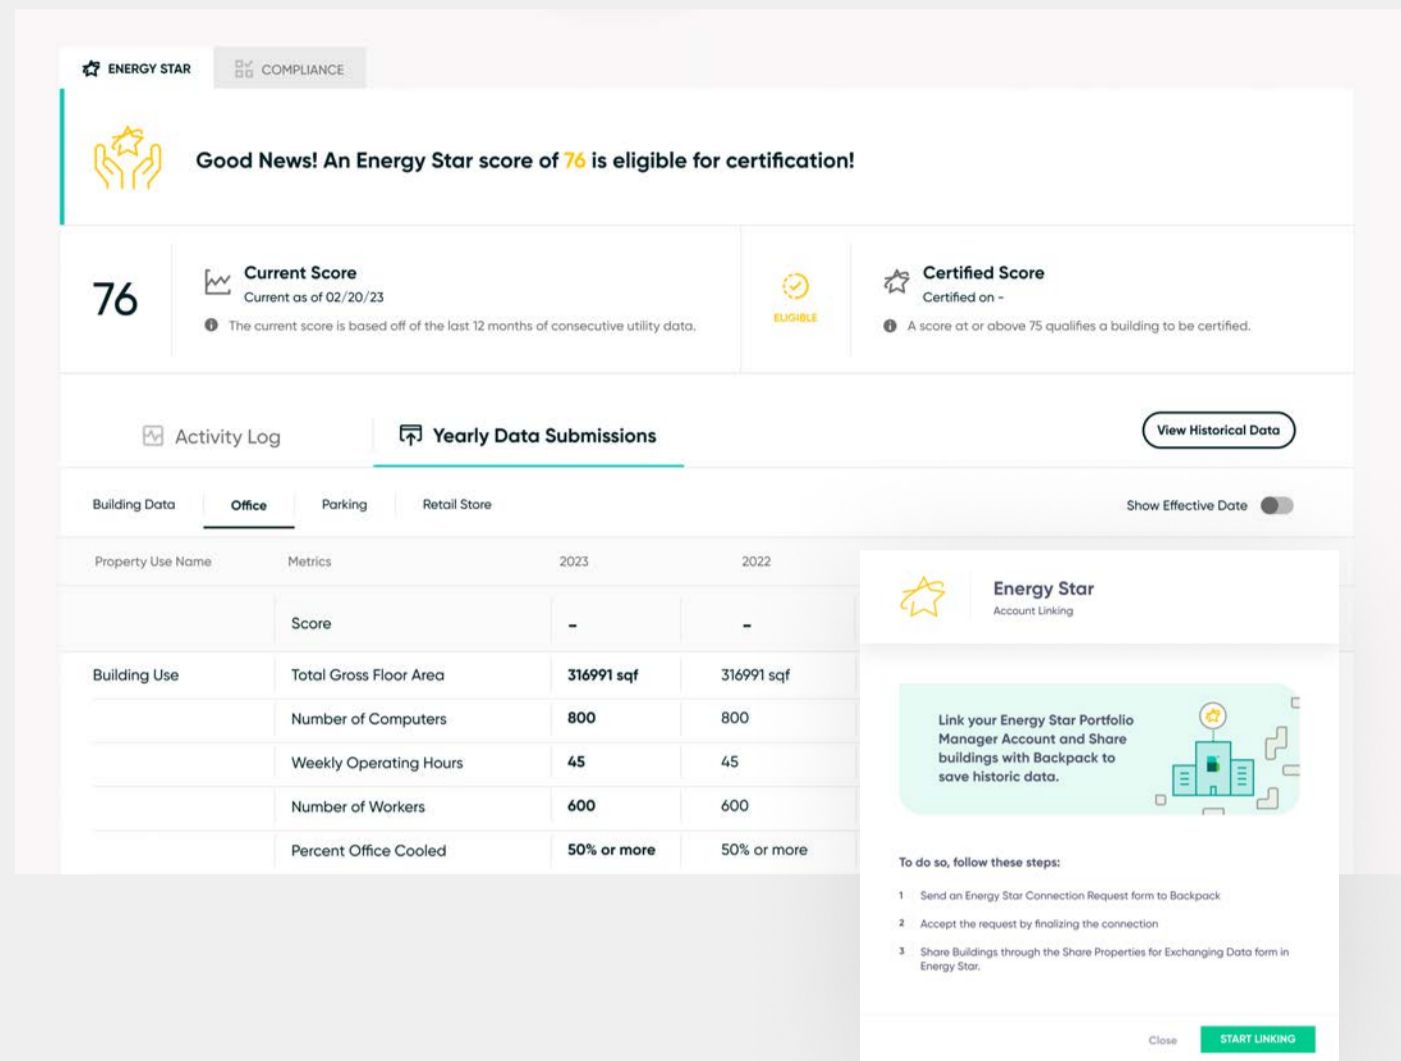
ENERGY STAR COMPLIANCE

Good News! An Energy Star score of 76 is eligible for certification!

76

Current Score
Current as of 02/20/23
The current score is based off of the last 12 months of consecutive utility data.

ELIGIBLE

Certified Score
Certified on -
A score at or above 75 qualifies a building to be certified.

Activity Log Yearly Data Submissions View Historical Data

Building Data Office Parking Retail Store Show Effective Date

| Property Use Name | Metrics | 2023 | 2022 |
|---|---|---|---|
| | Score | - | - |
| Building Use | Total Gross Floor Area | 316991 sqf | 316991 sqf |
| | Number of Computers | 800 | 800 |
| | Weekly Operating Hours | 45 | 45 |
| | Number of Workers | 600 | 600 |
| | Percent Office Cooled | 50% or more | 50% or more |

Energy Star
Account Linking

Link your Energy Star Portfolio Manager Account and Share buildings with Backpack to save historic data.

To do so, follow these steps:

1 Send an Energy Star Connection Request form to Backpack
2 Accept the request by finalizing the connection
3 Share Buildings through the Share Properties for Exchanging Data form in Energy Star.

Close START LINKING